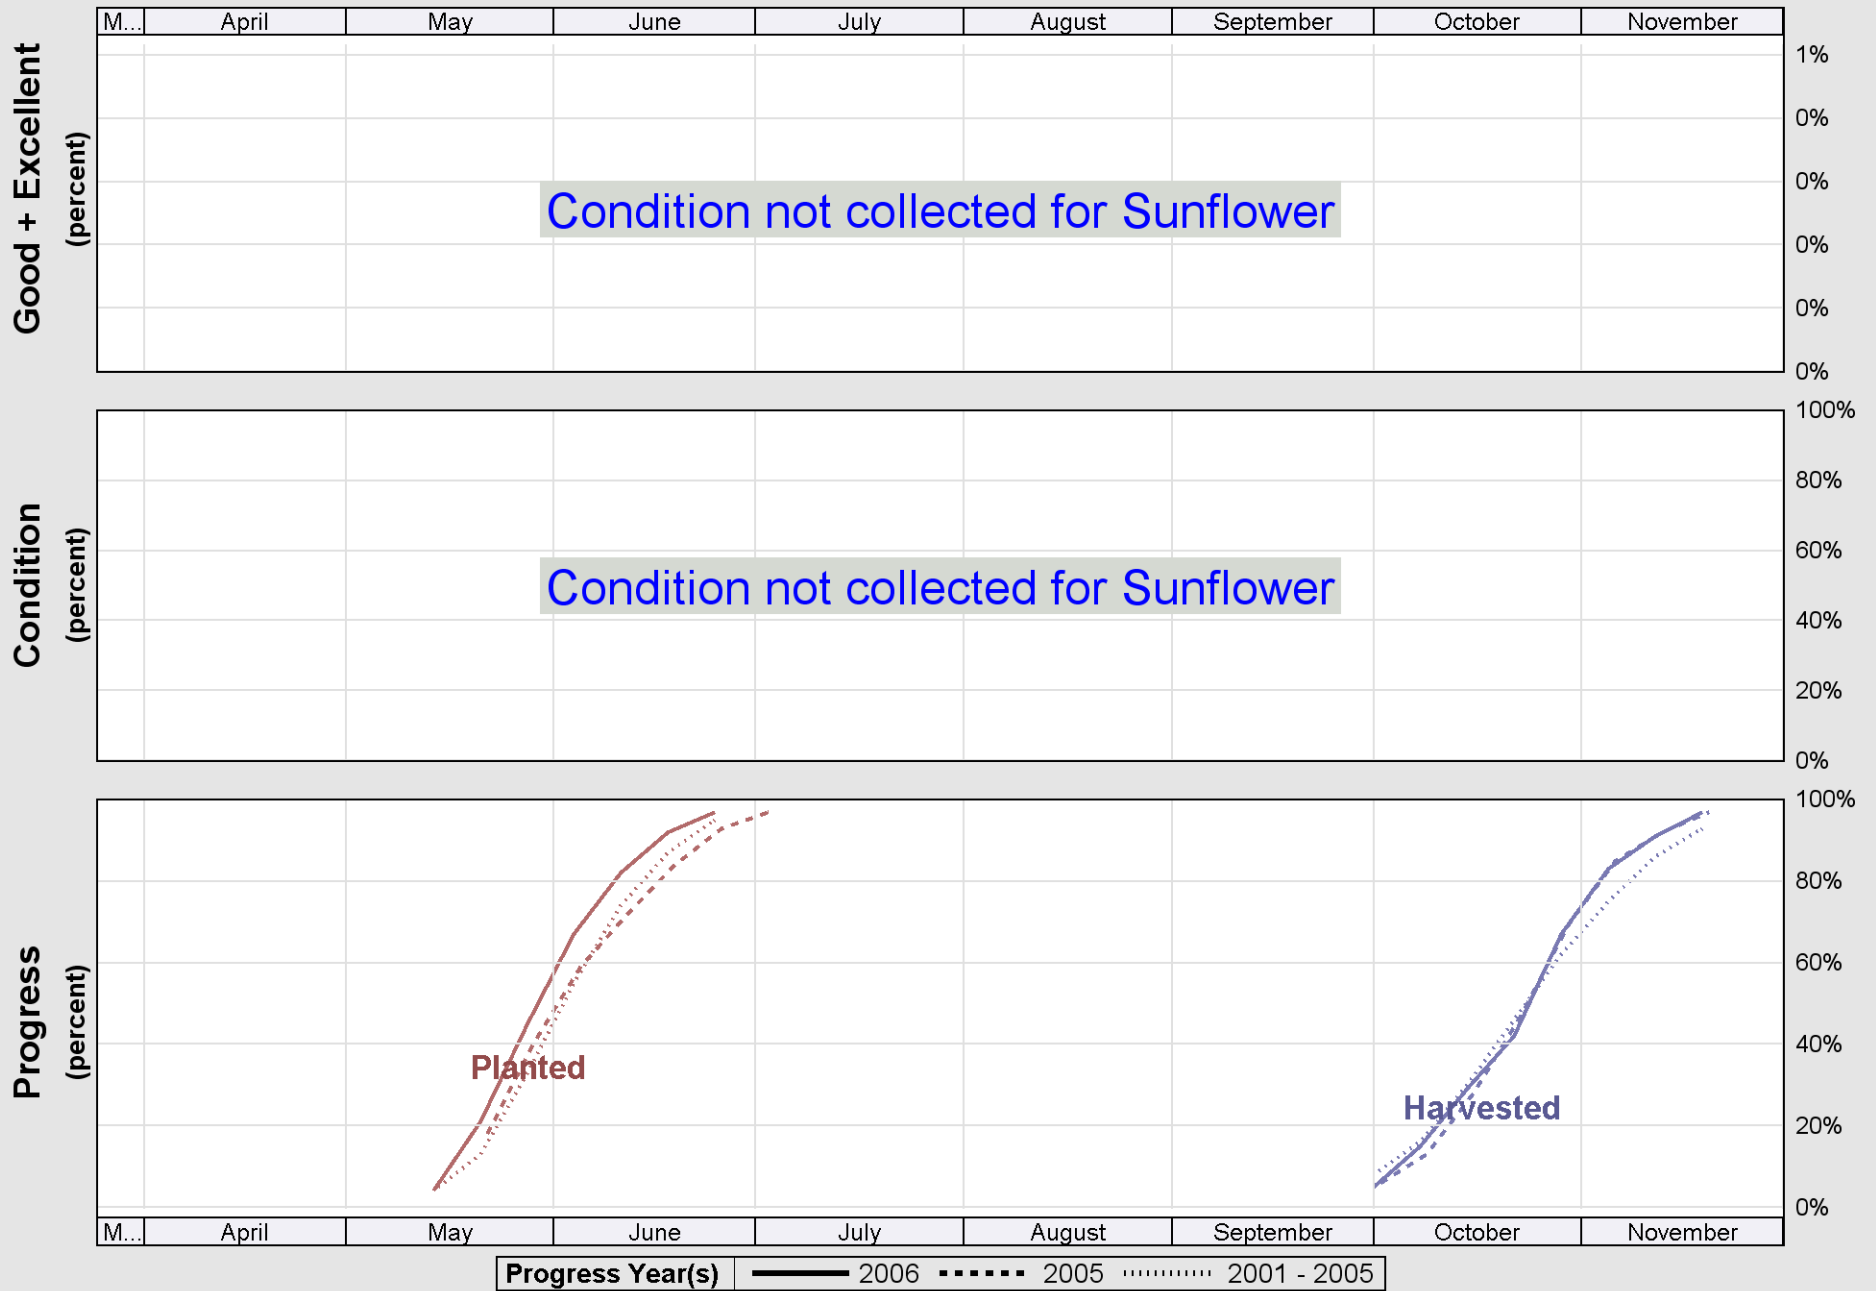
| M... | April | May | June | July | August | September | October | November |
|---|---|---|---|---|---|---|---|---|

Good + Excellent (percent)

Condition not collected for Sunflower

1%
0%
0%
0%
0%
0%

Condition (percent)

Condition not collected for Sunflower

100%
80%
60%
40%
20%
0%

Progress (percent)

Planted

Harvested

100%
80%
60%
40%
20%
0%

| M... | April | May | June | July | August | September | October | November |
|---|---|---|---|---|---|---|---|---|

Progress Year(s) 2006 2005 2001 - 2005